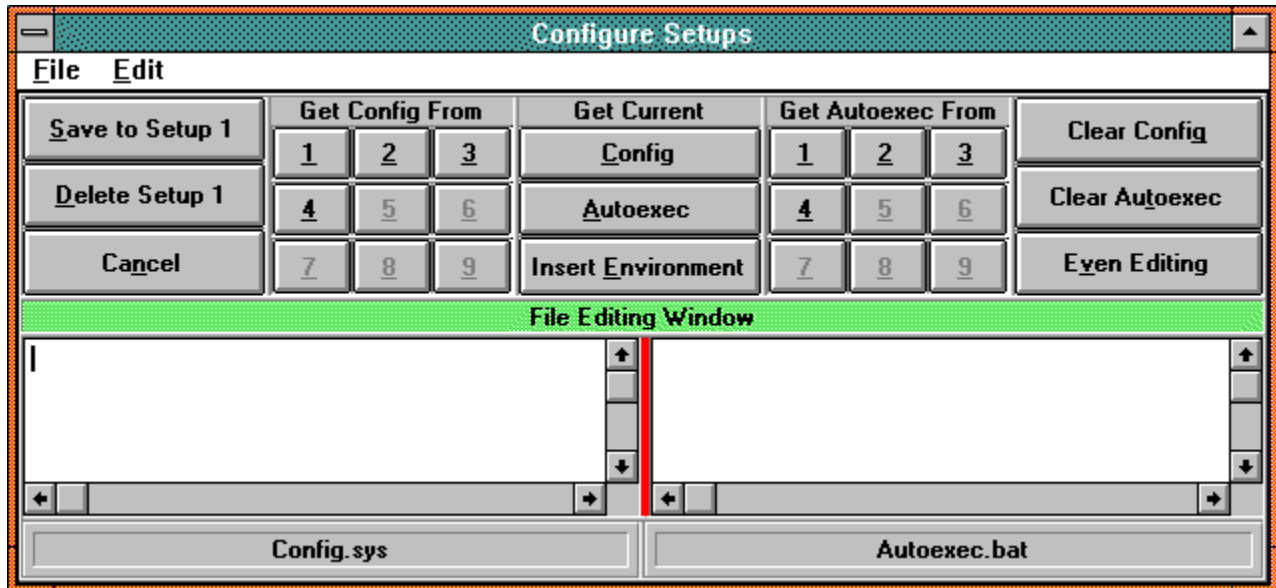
Configure Setups

File Edit

Save to Setup 1

Delete Setup 1

Cancel

Get Config From

1 2 3

4 5 6

7 8 9

Get Current

Config

Autoexec

Insert Environment

Get Autoexec From

1 2 3

4 5 6

7 8 9

Clear Config

Clear Autoexec

Even Editing

File Editing Window

Config.sys

Autoexec.bat